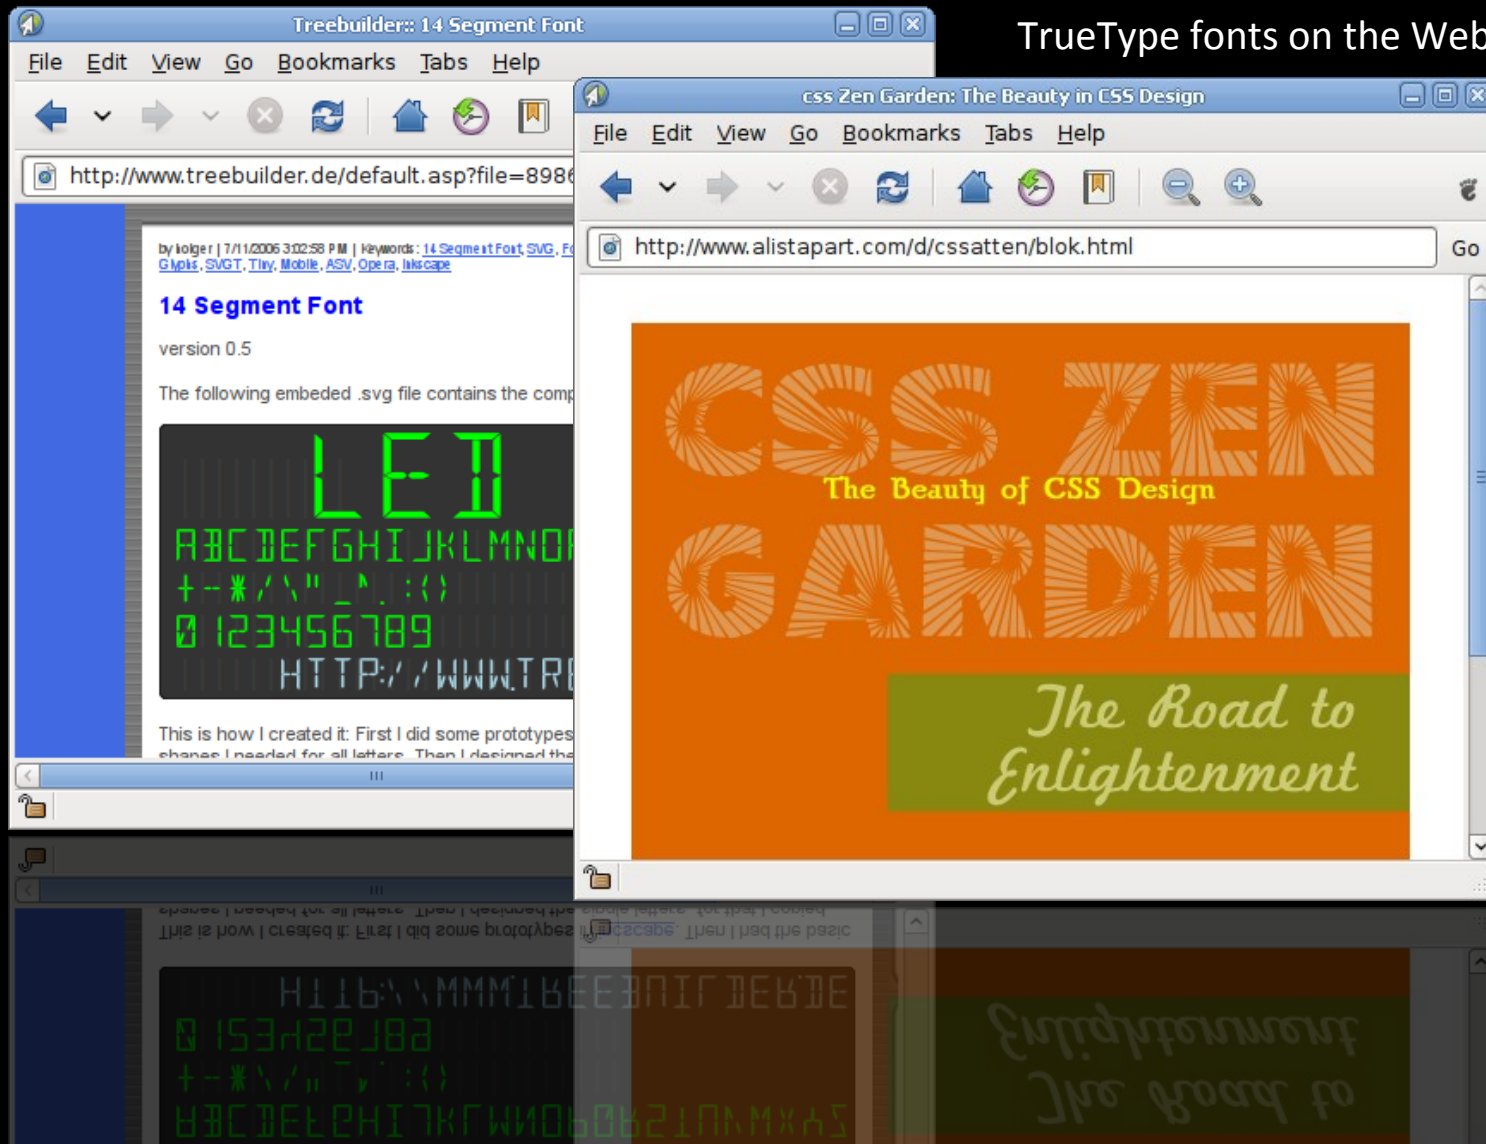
TrueType fonts on the Web

Treebuilder:: 14 Segment Font

File Edit View Go Bookmarks Tabs Help

http://www.treebuilder.de/default.asp?file=898

by holger | 7/11/2006 3:02:58 PM | Keywords: 14 Segment Font, SVG, F Glyphs, SVGT, Tiny, Mobile, ASV, Opera, Inkscape

14 Segment Font

version 0.5

The following embeded .svg file contains the comp

LED
ABCDEFGHIJKLMNO
+-*/\"_^.:()
0123456789
HTTP://WWW.TR

This is how I created it: First I did some prototypes
shapes I needed for all letters. Then I designed the

css Zen Garden: The Beauty in CSS Design

File Edit View Go Bookmarks Tabs Help

http://www.alistapart.com/d/cssatten/blok.html

Go

CSS ZEN
The Beauty of CSS Design
GARDEN

The Road to Enlightenment